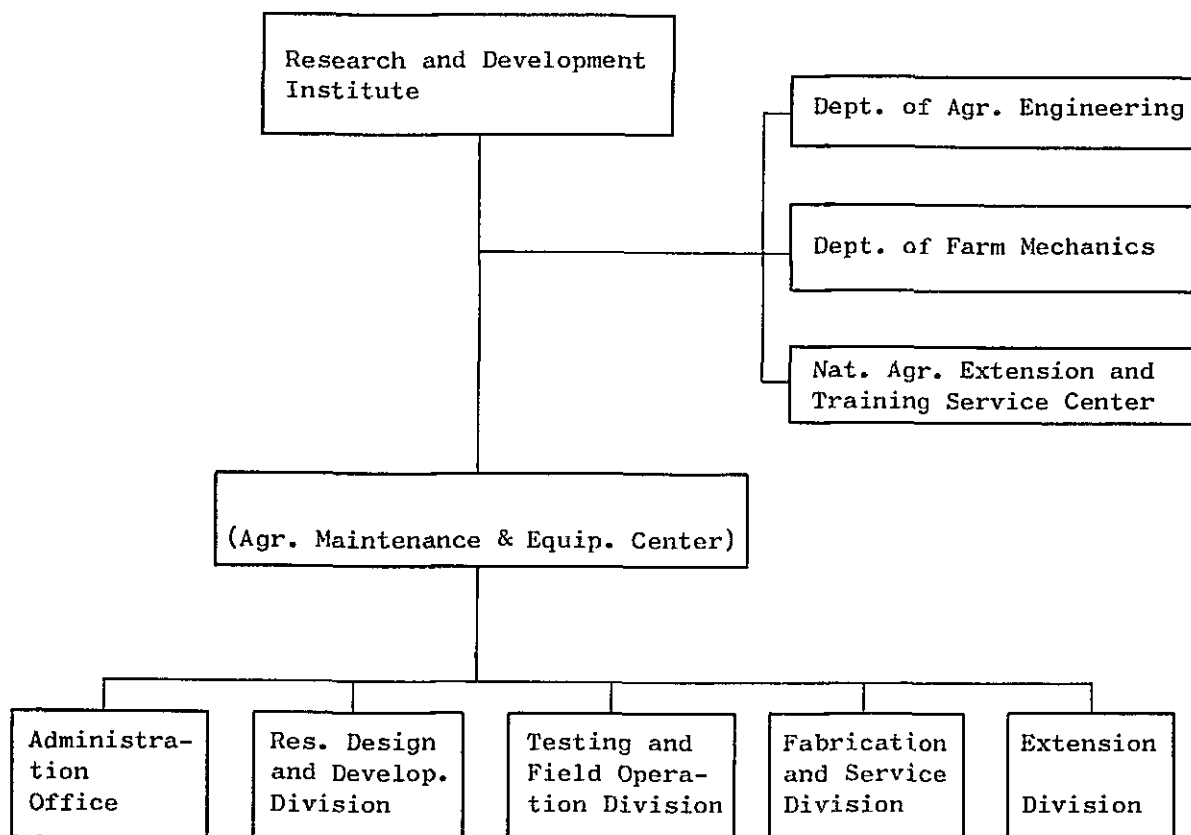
Research and Development Institute

Dept. of Agr. Engineering

Dept. of Farm Mechanics

Nat. Agr. Extension and Training Service Center

(Agr. Maintenance & Equip. Center)

Administration Office

Res. Design and Develop. Division

Testing and Field Operation Division

Fabrication and Service Division

Extension Division